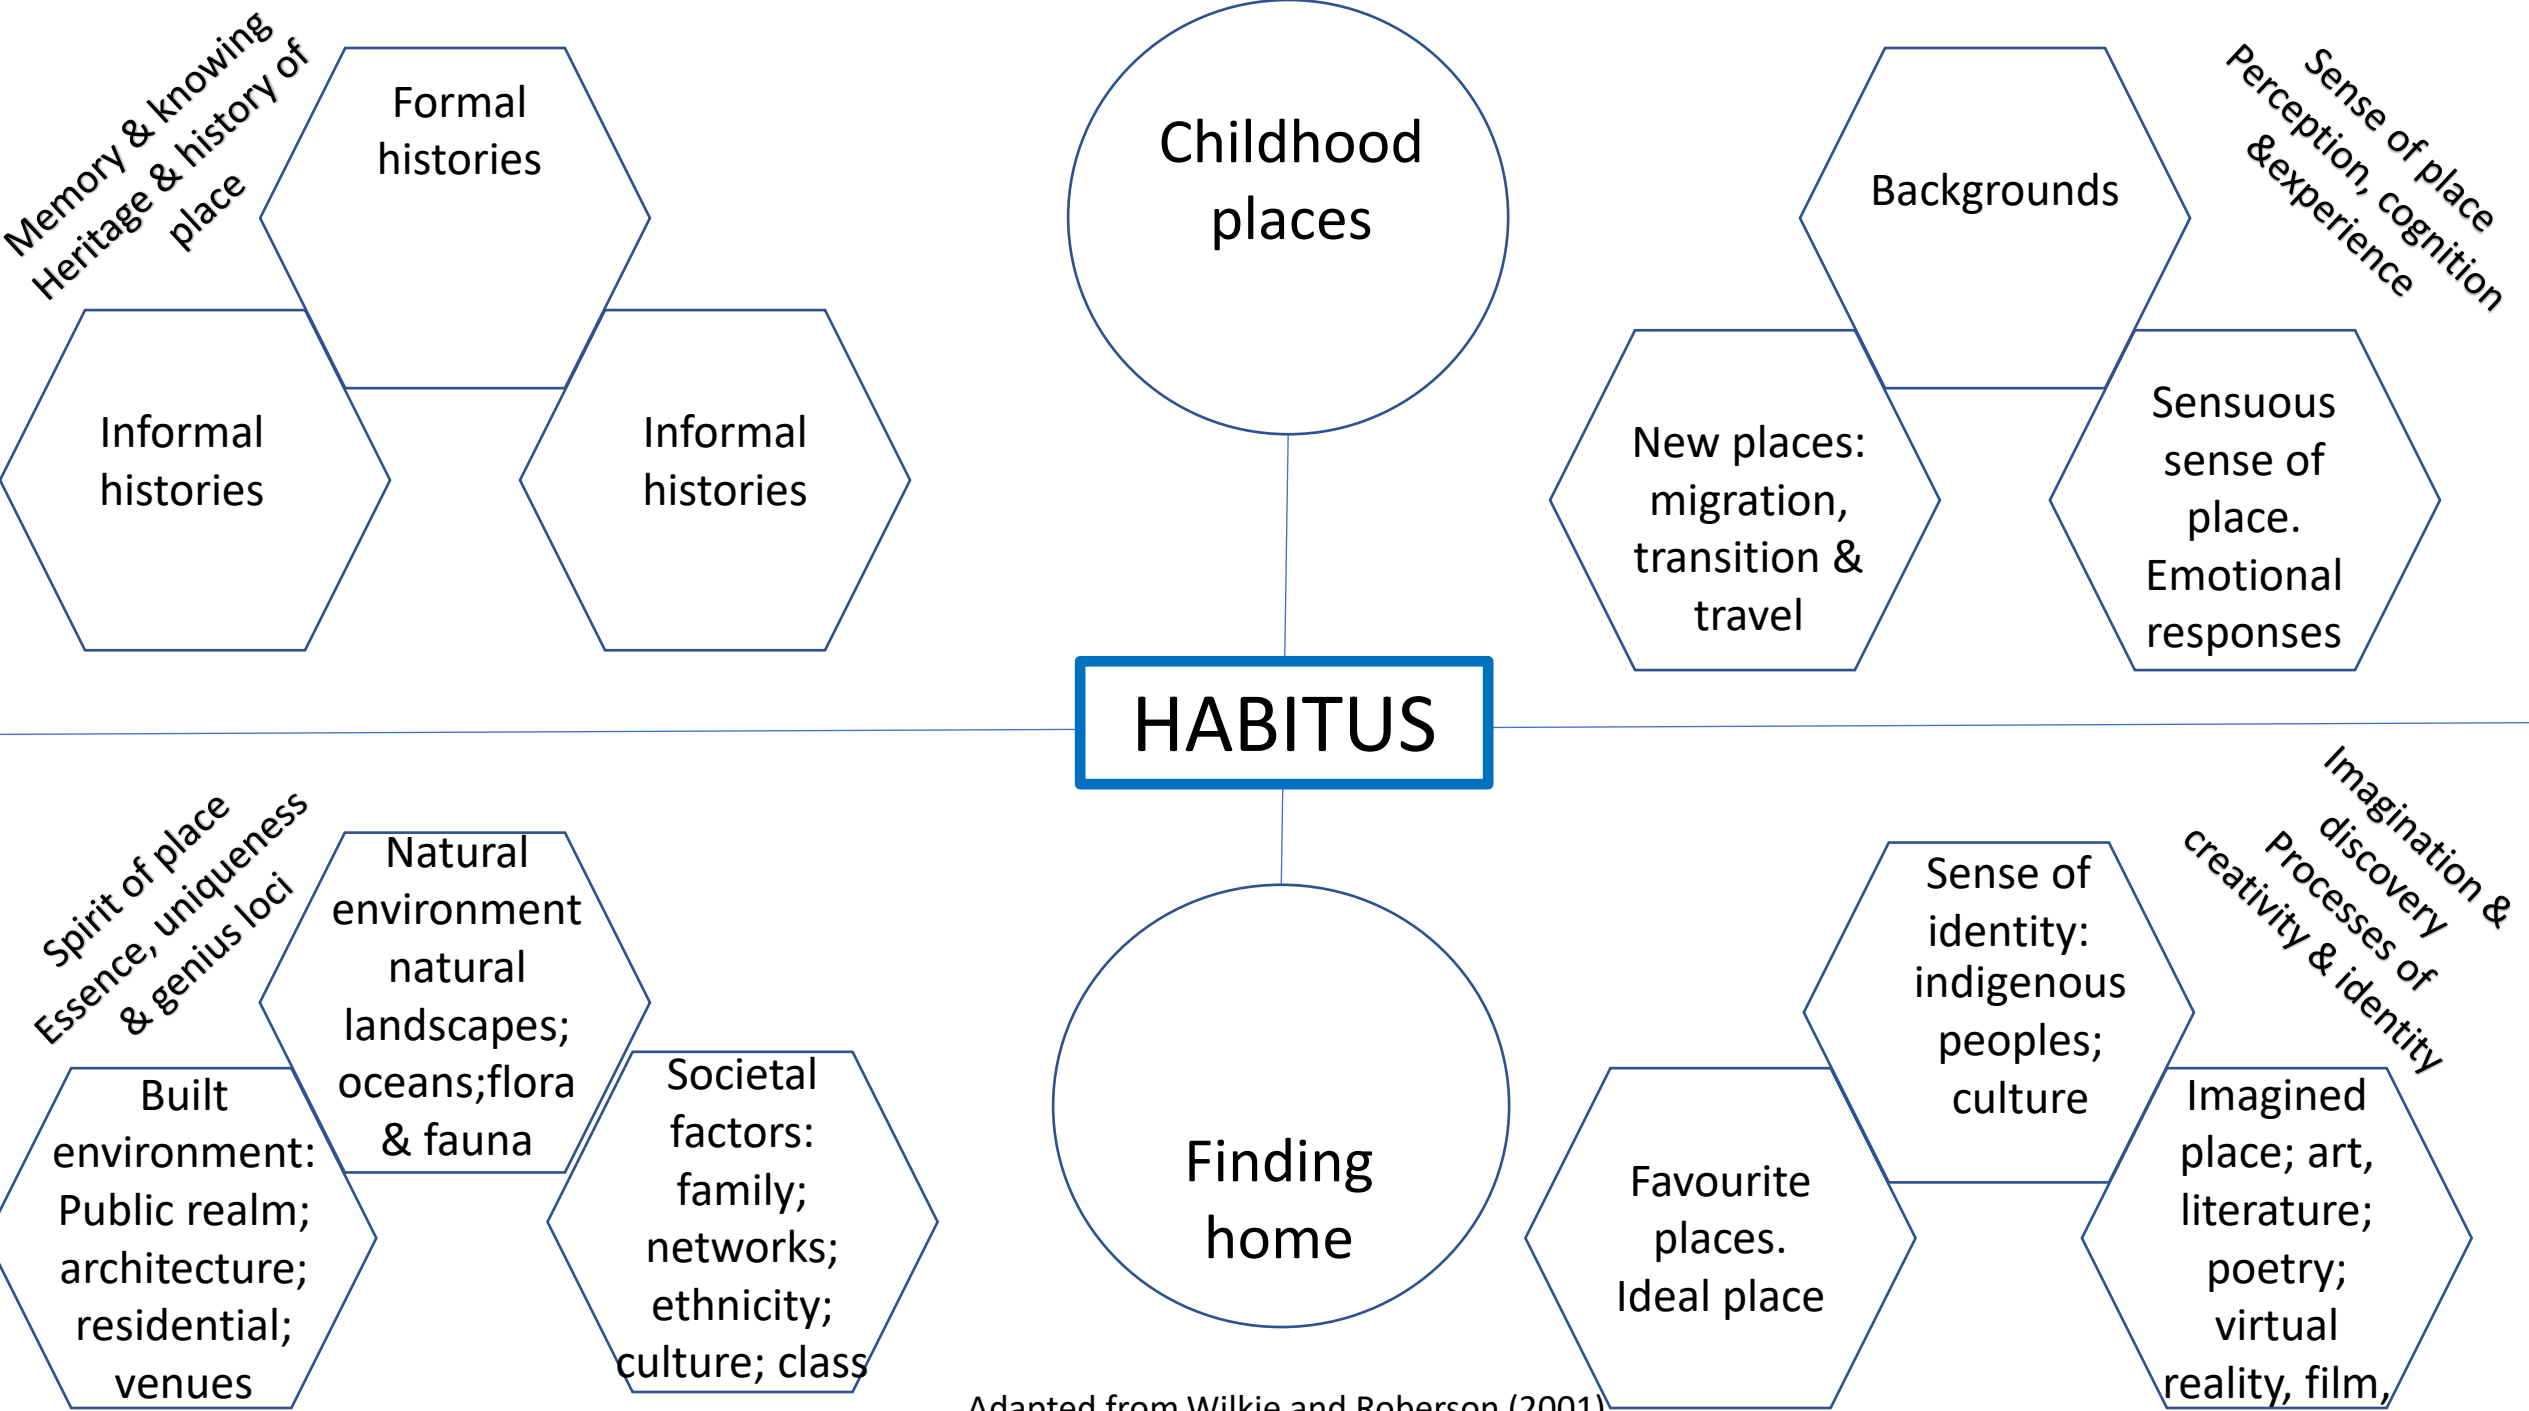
Memory & knowing
Heritage & history of place

Formal histories

Informal histories

Informal histories

Childhood places

Backgrounds

Sense of place
Perception, cognition &experience

New places: migration, transition & travel

Sensuous sense of place. Emotional responses

HABITUS

Spirit of place
Essence, uniqueness & genius loci

Natural environment natural landscapes; oceans;flora & fauna

Built environment: Public realm; architecture; residential; venues

Societal factors: family; networks; ethnicity; culture; class

Finding home

Imagination & discovery
Processes of creativity & identity

Sense of identity: indigenous peoples; culture

Favourite places. Ideal place

Imagined place; art, literature; poetry; virtual reality, film,

Adapted from Wilkie and Roberson (2001)